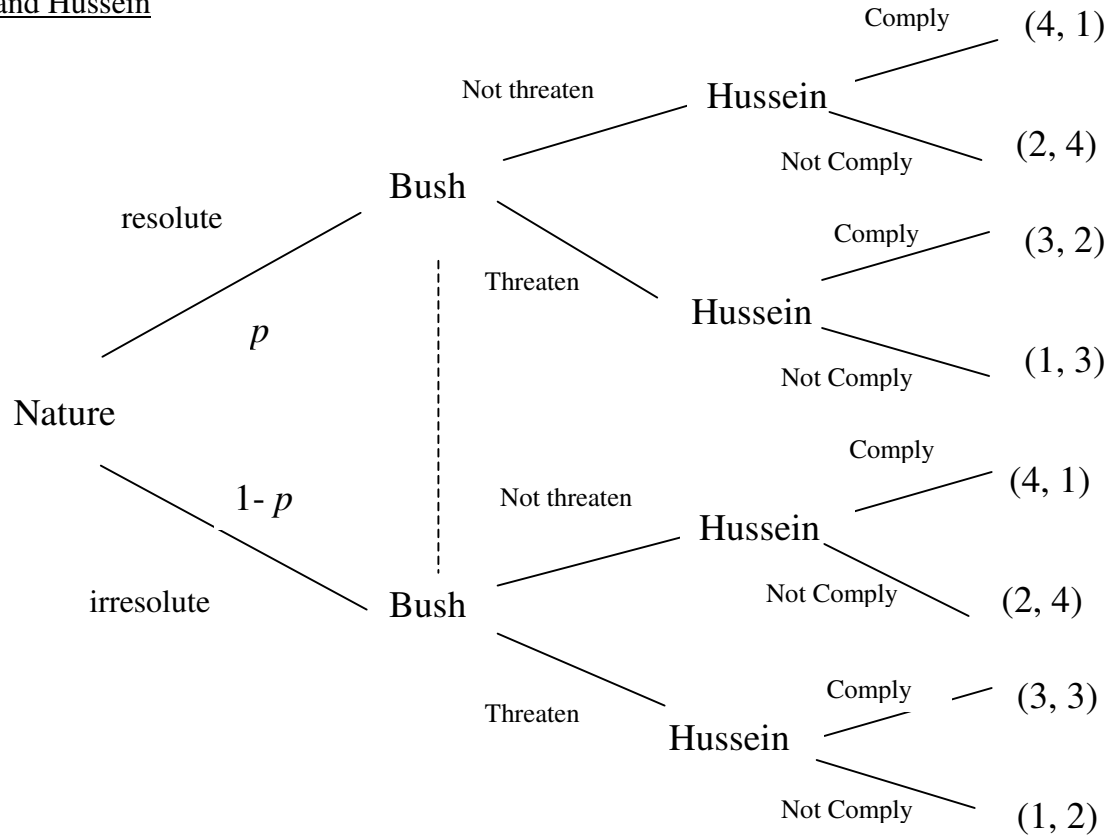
and Hussein

Comply (4, 1)
Not threaten
Hussein
Not Comply (2, 4)
Bush
resolute
Comply (3, 2)
Threaten
Hussein
$p$
Not Comply (1, 3)
Nature
Comply
$1-p$
Not threaten (4, 1)
Hussein
irresolute
Bush
Not Comply (2, 4)
Comply (3, 3)
Threaten
Hussein
Not Comply (1, 2)